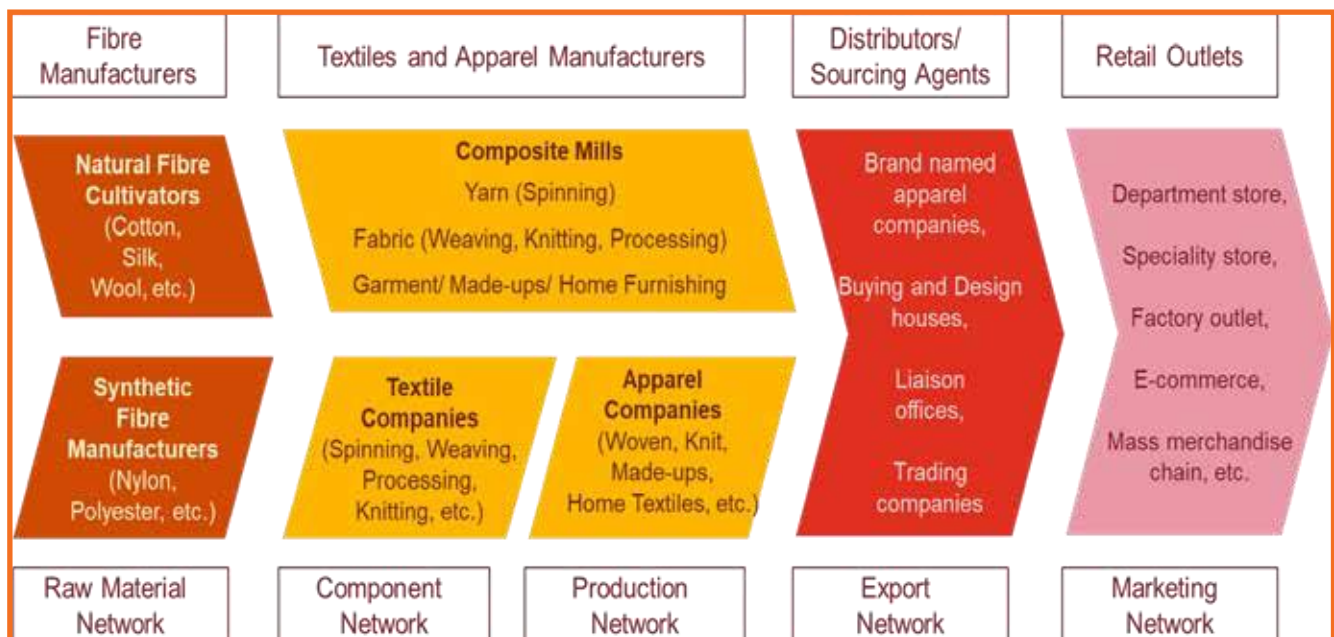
Fibre Manufacturers

Textiles and Apparel Manufacturers

Distributors/ Sourcing Agents

Retail Outlets

**Natural Fibre Cultivators**
(Cotton, Silk, Wool, etc.)

**Composite Mills**
Yarn (Spinning)
Fabric (Weaving, Knitting, Processing)
Garment/ Made-ups/ Home Furnishing

**Synthetic Fibre Manufacturers**
(Nylon, Polyester, etc.)

**Textile Companies**
(Spinning, Weaving, Processing, Knitting, etc.)

**Apparel Companies**
(Woven, Knit, Made-ups, Home Textiles, etc.)

Brand named apparel companies,
Buying and Design houses,
Liaison offices,
Trading companies

Department store,
Speciality store,
Factory outlet,
E-commerce,
Mass merchandise chain, etc.

Raw Material Network

Component Network

Production Network

Export Network

Marketing Network